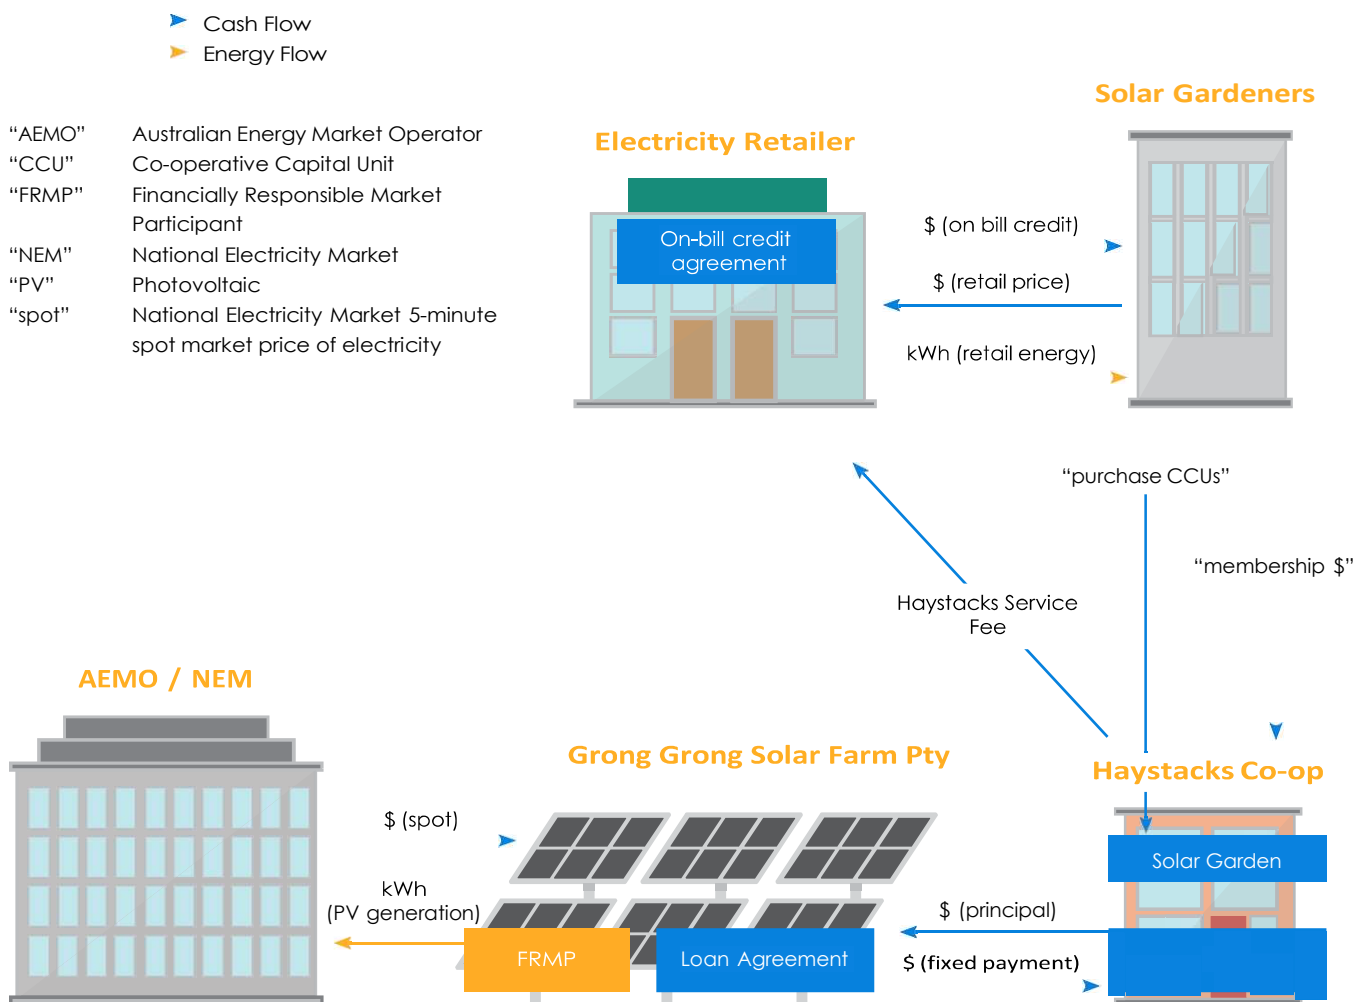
Cash Flow
Energy Flow

| “AEMO” | Australian Energy Market Operator |
|---|---|
| “CCU” | Co-operative Capital Unit |
| “FRMP” | Financially Responsible Market Participant |
| “NEM” | National Electricity Market |
| “PV” | Photovoltaic |
| “spot” | National Electricity Market 5-minute spot market price of electricity |

Electricity Retailer

On-bill credit agreement

Solar Gardeners

$ (on bill credit)

$ (retail price)

kWh (retail energy)

“purchase CCUs”

“membership $”

Haystacks Service Fee

AEMO / NEM

Grong Grong Solar Farm Pty

Haystacks Co-op

Solar Garden

$ (spot)

kWh (PV generation)

FRMP

Loan Agreement

$ (principal)

$ (fixed payment)